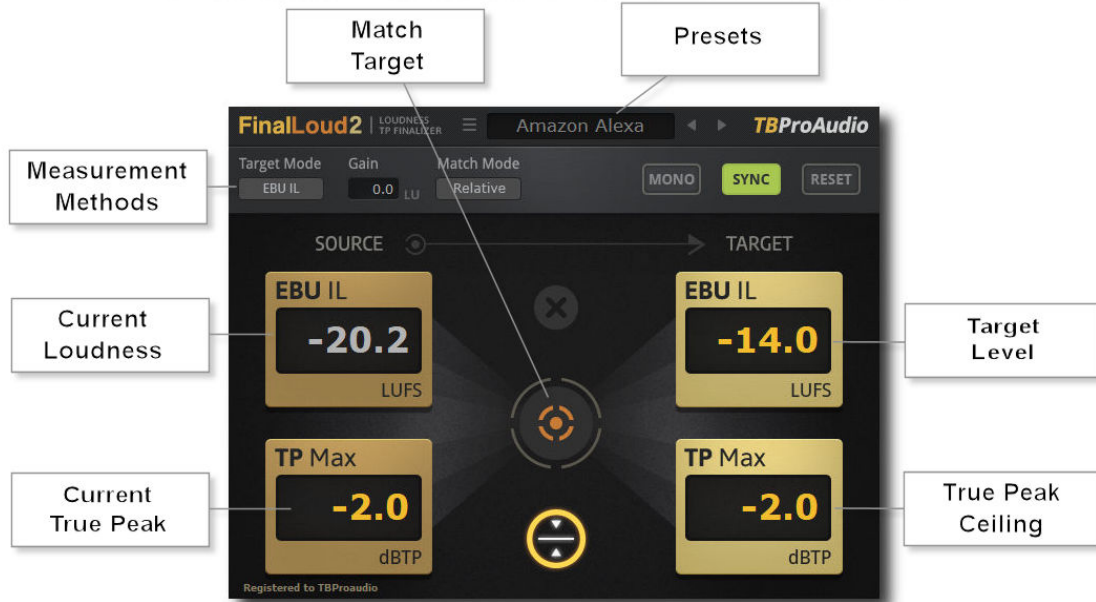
Match Target

Presets

FinalLoud2 | LOUDNESS TP FINALIZER

Amazon Alexa

TBProAudio

Measurement Methods

Target Mode

EBU IL

Gain

0.0 LU

Match Mode

Relative

MONO

SYNC

RESET

SOURCE

TARGET

Current Loudness

EBU IL

-20.2

LUFS

EBU IL

-14.0

LUFS

Target Level

Current True Peak

TP Max

-2.0

dBTP

TP Max

-2.0

dBTP

True Peak Ceiling

Registered to TBProaudio